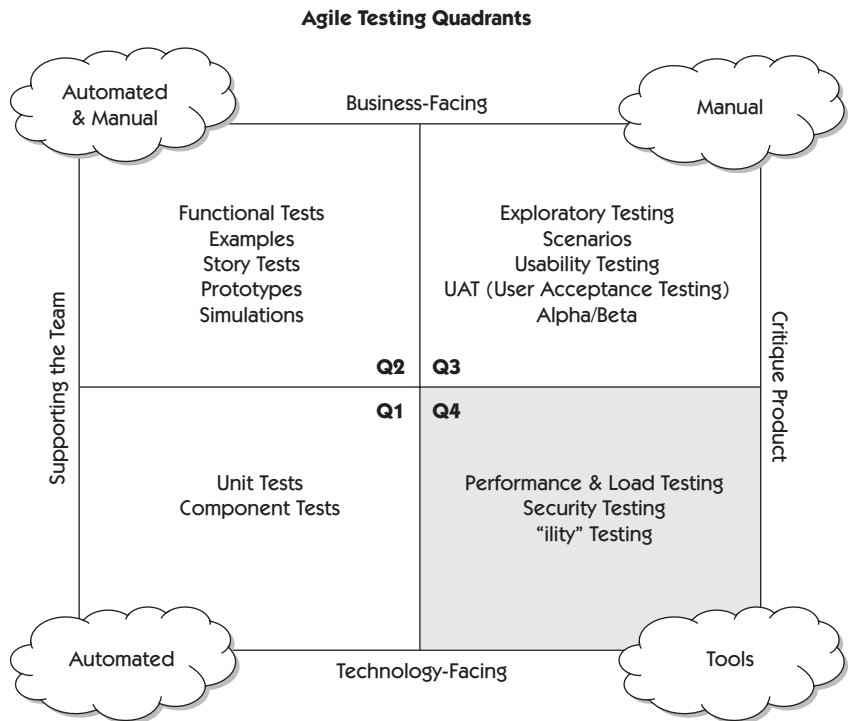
Agile Testing Quadrants

Automated & Manual

Business-Facing

Manual

Functional Tests
Examples
Story Tests
Prototypes
Simulations

Exploratory Testing
Scenarios
Usability Testing
UAT (User Acceptance Testing)
Alpha/Beta

Supporting the Team

Critique Product

Q2

Q3

Q1

Q4

Unit Tests
Component Tests

Performance & Load Testing
Security Testing
"ility" Testing

Automated

Technology-Facing

Tools